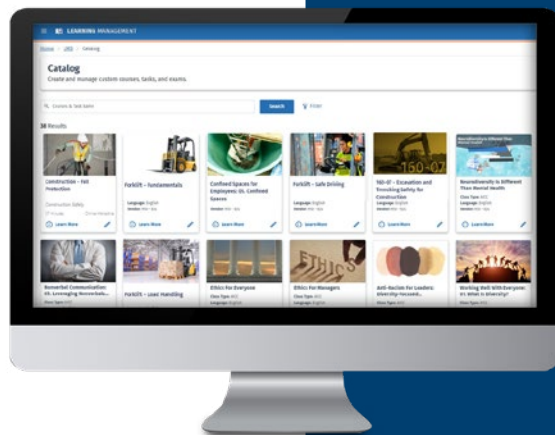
LEARNING MANAGEMENT

Home / LMS / Catalog

Catalog

Create and manage custom courses, tasks, and exams.

Courses & Task Items

Search

Filter

38 Results

Construction – Fall Protection

Construction Safety

Learn More

Forklift – Fundamentals

Language English

Learn More

Confined Spaces for Employees 01. Confined Spaces

Learn More

Forklift – Safe Driving

Language English

Learn More

1926-01 – Excavation and Trenching Safety for Construction

Language English

Learn More

Neurodiversity is Different Than Mental Health

Class Type ACC

Learn More

Nonverbal Communication: 01. Leveraging Nonverbals...

Class Type ACC

Forklift – Load Handling

Ethics for Everyone

Class Type ACC

Ethics for Managers

Language English

Anti-Racism For Leaders: Diversity-Focused...

Working Well With Everyone: 01. What is Diversity?

Class Type ACC